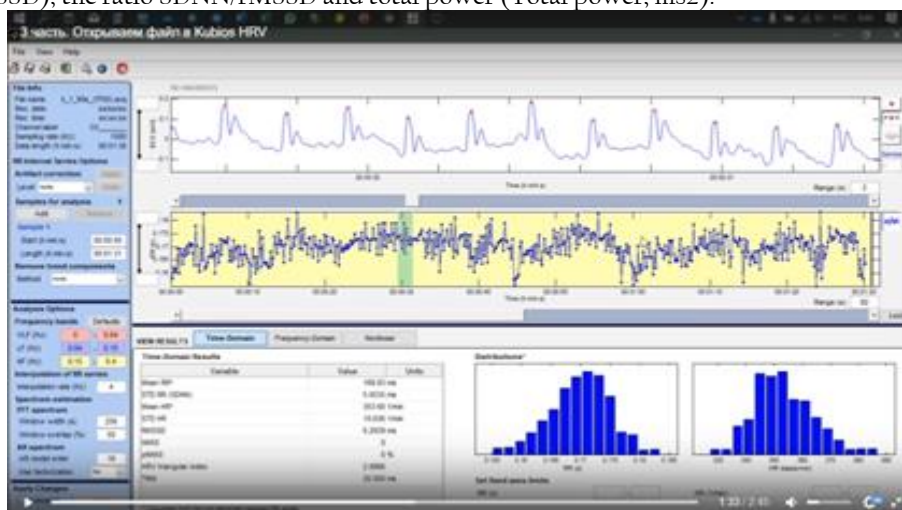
SSD), the ratio SDNN/rMSSD and total power (Total power, ms2).

3 часть. Открываем файл в Kubios HRV

File View Help

File Info

RR Interval Series Options

Artifact correction

Samples for analysis

Analysis Options

Frequency bands

Interpolation of RR series

Spectrum estimation

FFT spectrum

AR spectrum

Apply Changes

VIEW RESULTS

Time-Domain

Frequency-Domain

Nonlinear

Time-Domain Results

| Variable | Value | Units |
|---|---|---|
| Mean RR | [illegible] | ms |
| STD RR (SDNN) | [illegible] | ms |
| Mean HR | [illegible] | 1/min |
| STD HR | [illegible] | 1/min |
| RMSSD | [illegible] | ms |
| NN50 | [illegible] | |
| pNN50 | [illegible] | % |
| RR triangular index | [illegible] | |
| TINN | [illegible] | ms |

Distributions*

Time (h:min:s)

Range (s):

1:33 / 2:41